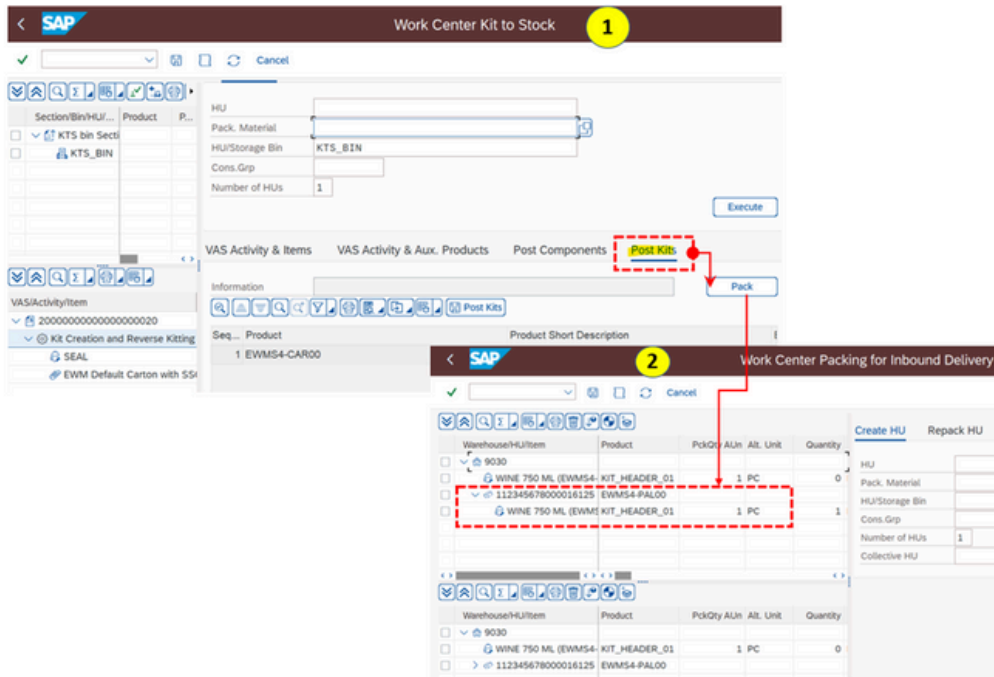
SAP Work Center Kit to Stock 1

Cancel

Section/Bin/HU/... Product P...
KTS bin Secti
KTS_BIN

HU
Pack. Material
HU/Storage Bin KTS_BIN
Cons.Grp
Number of HUs 1

Execute

VAS Activity & Items VAS Activity & Aux. Products Post Components Post Kits

Information

Pack

Post Kits

Seq... Product Product Short Description
1 EWMS4-CAR00

VAS/Activity/Item
20000000000000000020
Kit Creation and Reverse Kitting
SEAL
EWM Default Carton with SS

SAP 2 Work Center Packing for Inbound Delivery

Cancel

| Warehouse/HU/Item | Product | PckQty AUn | Alt. Unit | Quantity |
|---|---|---|---|---|
| 9030 | | | | |
| WINE 750 ML (EWMS4- | KIT_HEADER_01 | 1 | PC | 0 |
| 112345678000016125 | EWMS4-PAL00 | | | |
| WINE 750 ML (EWMS | KIT_HEADER_01 | 1 | PC | 1 |

Create HU Repack HU

HU
Pack. Material
HU/Storage Bin
Cons.Grp
Number of HUs 1
Collective HU

| Warehouse/HU/Item | Product | PckQty AUn | Alt. Unit | Quantity |
|---|---|---|---|---|
| 9030 | | | | |
| WINE 750 ML (EWMS4- | KIT_HEADER_01 | 1 | PC | 0 |
| 112345678000016125 | EWMS4-PAL00 | | | |